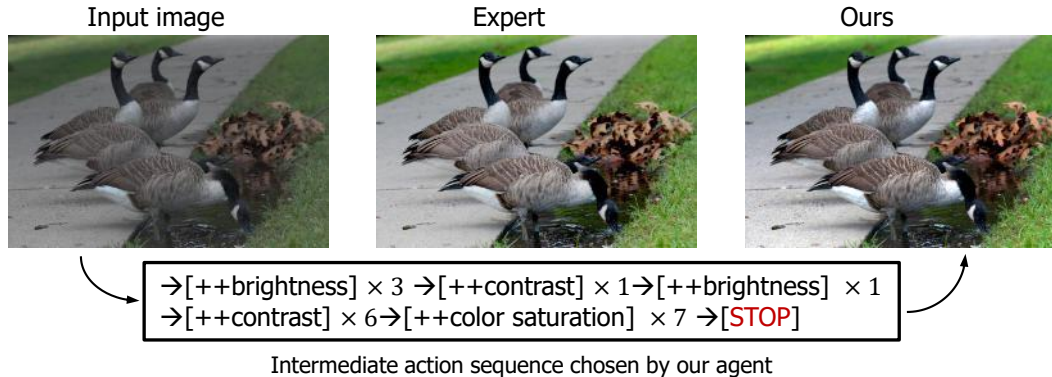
Input image

Expert

Ours

→[++brightness] $\times$ 3 →[++contrast] $\times$ 1→[++brightness] $\times$ 1
→[++contrast] $\times$ 6→[++color saturation] $\times$ 7 →[STOP]

Intermediate action sequence chosen by our agent